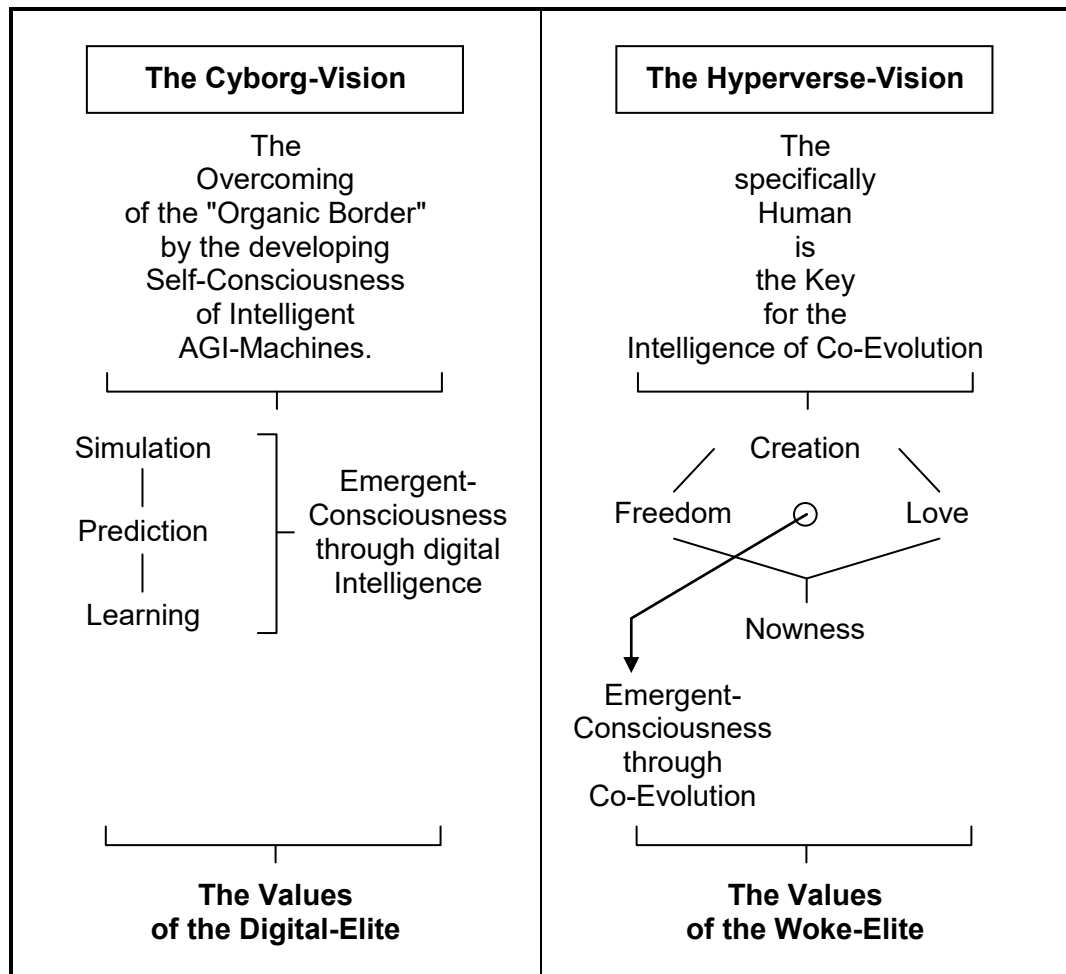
The Cyborg-Vision

The Overcoming of the "Organic Border" by the developing Self-Consciousness of Intelligent AGI-Machines.

Simulation

Prediction

Learning

Emergent-Consciousness through digital Intelligence

The Values of the Digital-Elite

The Hyperverse-Vision

The specifically Human is the Key for the Intelligence of Co-Evolution

Creation

Freedom

Love

Nowness

Emergent-Consciousness through Co-Evolution

The Values of the Woke-Elite